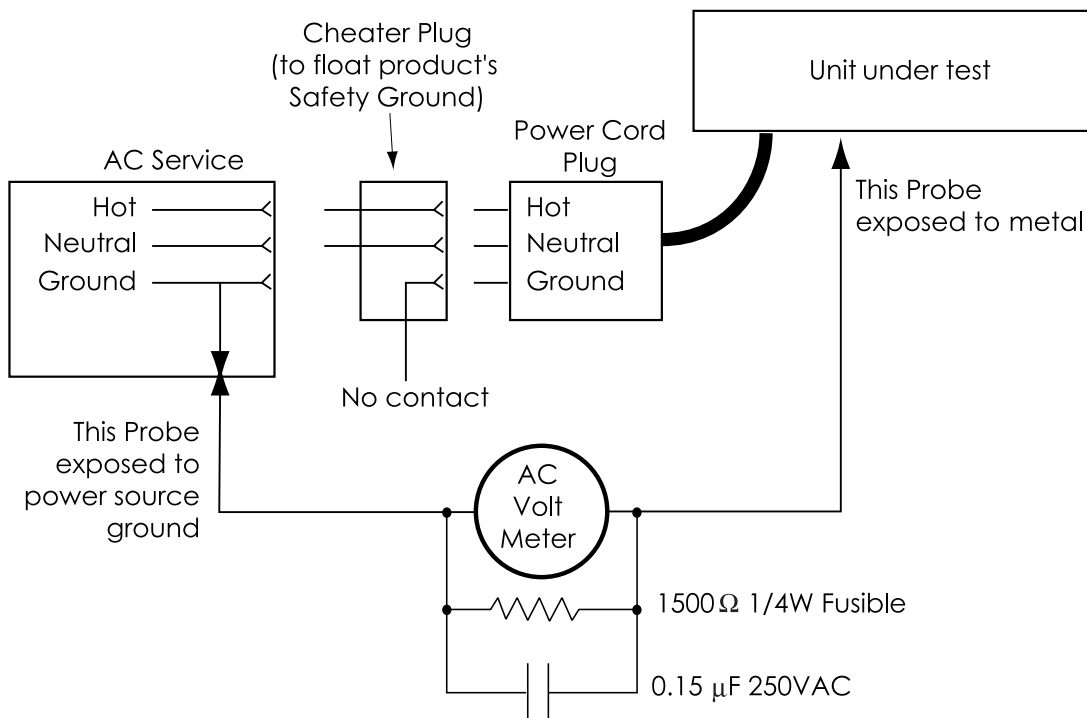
Cheater Plug (to float product's Safety Ground)

Unit under test

Power Cord Plug

AC Service

Hot
Neutral
Ground

Hot
Neutral
Ground

This Probe exposed to metal

No contact

This Probe exposed to power source ground

AC Volt Meter

1500 $\Omega$ 1/4W Fusible

0.15 $\mu$F 250VAC